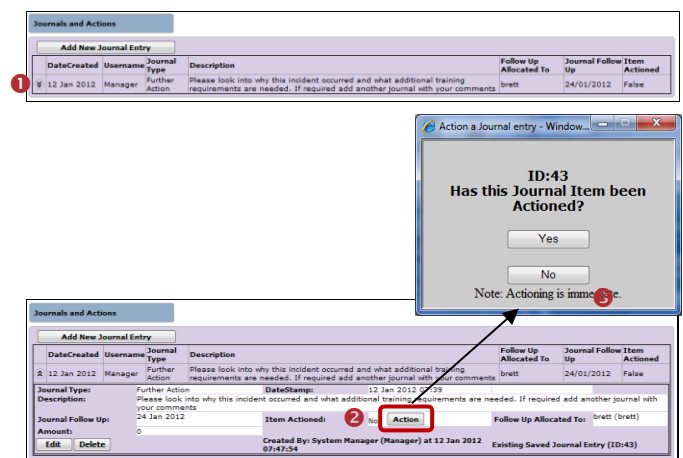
Journals and Actions

Add New Journal Entry

1

| | DateCreated | Username | Journal Type | Description | Follow Up Allocated To | Journal Follow Up | Item Actioned |
|---|---|---|---|---|---|---|---|
| » | 12 Jan 2012 | Manager | Further Action | Please look into why this incident occurred and what additional training requirements are needed. If required add another journal with your comments | brett | 24/01/2012 | False |

Action a Journal entry - Window...

ID:43
Has this Journal Item been Actioned?

Yes

No

Note: Actioning is imme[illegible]te.

3

Journals and Actions

Add New Journal Entry

| | DateCreated | Username | Journal Type | Description | Follow Up Allocated To | Journal Follow Up | Item Actioned |
|---|---|---|---|---|---|---|---|
| « | 12 Jan 2012 | Manager | Further Action | Please look into why this incident occurred and what additional training requirements are needed. If required add another journal with your comments | brett | 24/01/2012 | False |

Journal Type: Further Action
DateStamp: 12 Jan 2012 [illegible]39
Description: Please look into why this incident occurred and what additional training requirements are needed. If required add another journal with your comments
Journal Follow Up: 24 Jan 2012
Item Actioned: No Action
Follow Up Allocated To: brett (brett)
Amount: 0

2

Edit Delete
Created By: System Manager (Manager) at 12 Jan 2012 07:47:54
Existing Saved Journal Entry (ID:43)